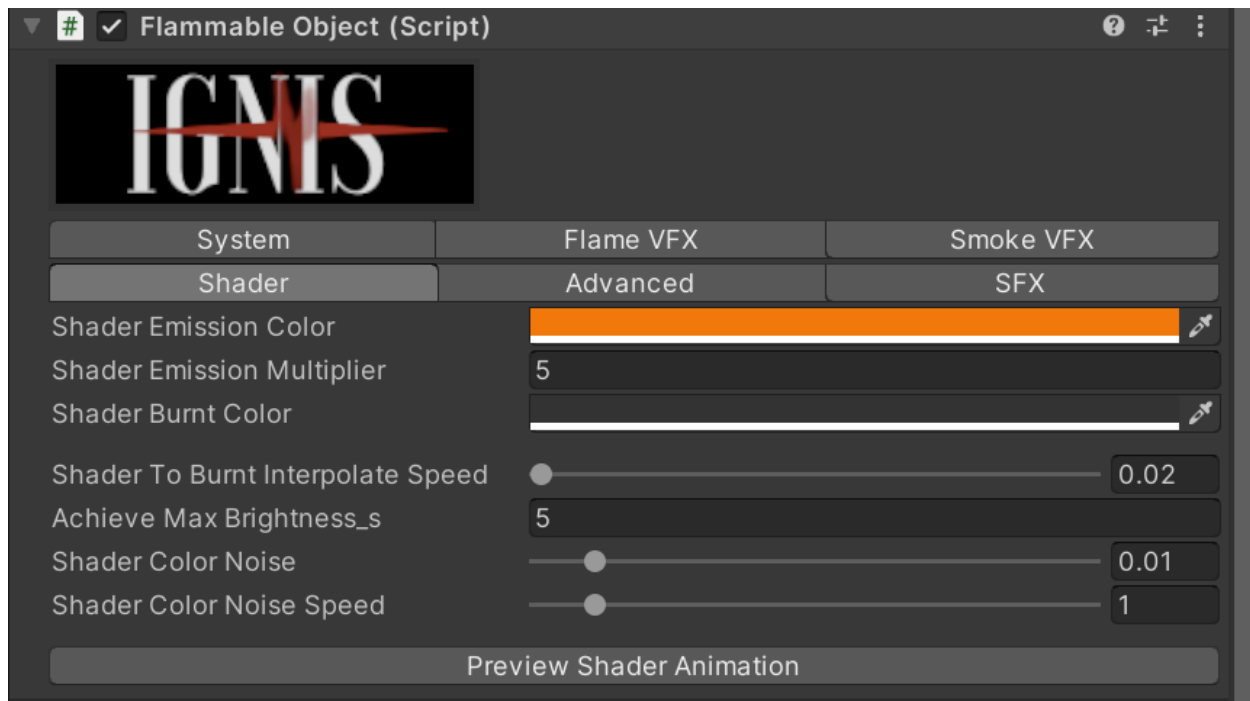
# Flammable Object (Script)

IGNIS

| System | Flame VFX | Smoke VFX |
|---|---|---|
| Shader | Advanced | SFX |

Shader Emission Color
Shader Emission Multiplier 5
Shader Burnt Color

Shader To Burnt Interpolate Speed 0.02
Achieve Max Brightness_s 5
Shader Color Noise 0.01
Shader Color Noise Speed 1

Preview Shader Animation